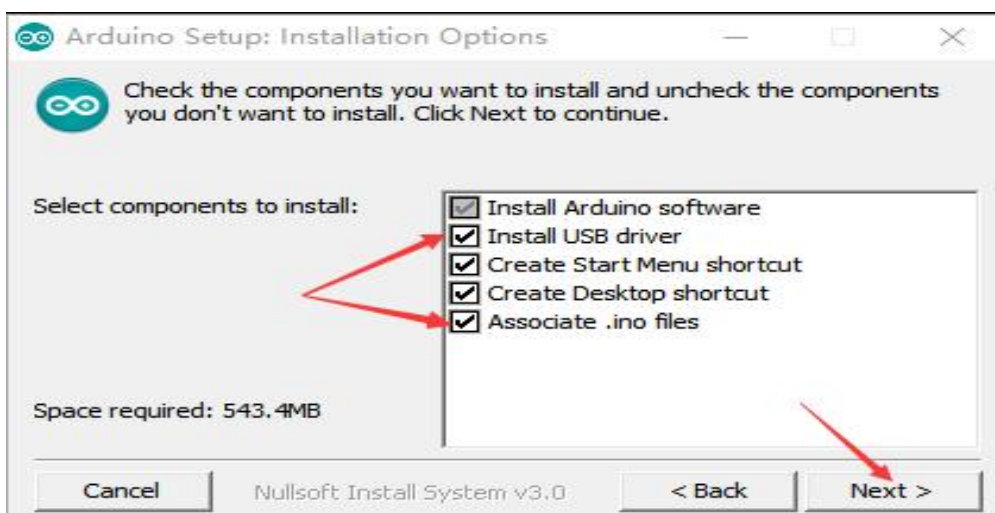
Arduino Setup: Installation Options

Check the components you want to install and uncheck the components you don't want to install. Click Next to continue.

Select components to install:

Install Arduino software
Install USB driver
Create Start Menu shortcut
Create Desktop shortcut
Associate .ino files

Space required: 543.4MB

Cancel
Nullsoft Install System v3.0
< Back
Next >